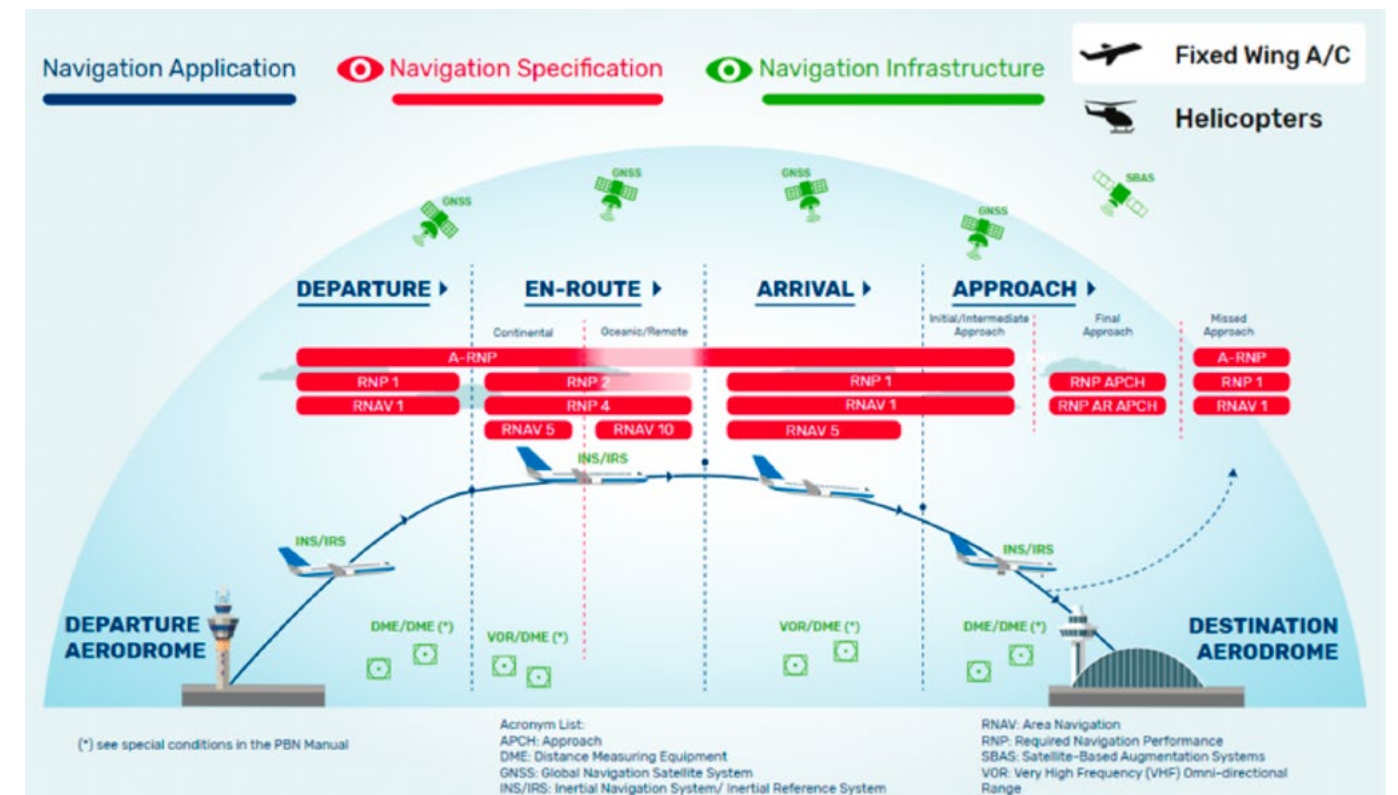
Navigation Application

Navigation Specification

Navigation Infrastructure

Fixed Wing A/C

Helicopters

GNSS

GNSS

GNSS

GNSS

SBAS

DEPARTURE

EN-ROUTE

ARRIVAL

APPROACH

Continental

Oceanic/Remote

Initial/Intermediate Approach

Final Approach

Missed Approach

A-RNP

RNP 1

RNAV 1

RNP 2

RNP 4

RNAV 5

RNAV 10

RNP 1

RNAV 1

RNAV 5

RNP APCH

RNP AR APCH

A-RNP

RNP 1

RNAV 1

INS/IRS

INS/IRS

INS/IRS

DEPARTURE AERODROME

DME/DME (*)

VOR/DME (*)

VOR/DME (*)

DME/DME (*)

DESTINATION AERODROME

(*) see special conditions in the PBN Manual

Acronym List:
APCH: Approach
DME: Distance Measuring Equipment
GNSS: Global Navigation Satellite System
INS/IRS: Inertial Navigation System/ Inertial Reference System

RNAV: Area Navigation
RNP: Required Navigation Performance
SBAS: Satellite-Based Augmentation Systems
VOR: Very High Frequency (VHF) Omni-directional Range